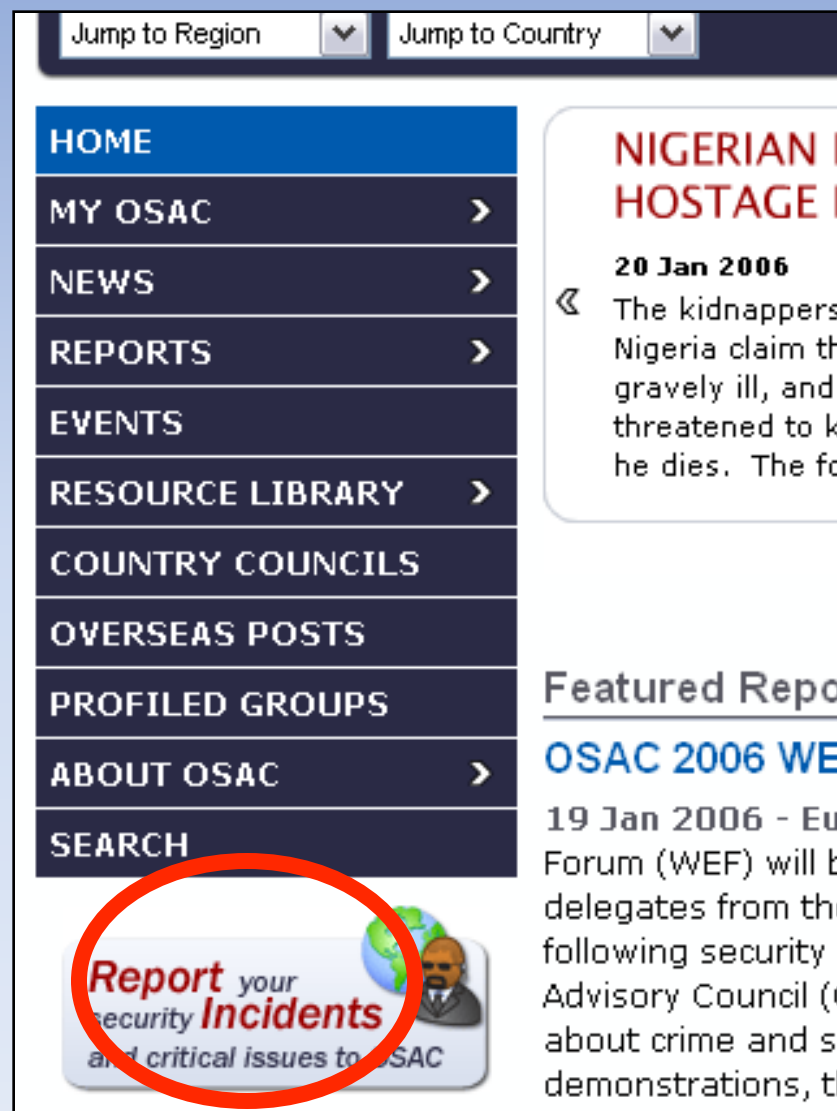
Jump to Region
Jump to Country

HOME
MY OSAC
NEWS
REPORTS
EVENTS
RESOURCE LIBRARY
COUNTRY COUNCILS
OVERSEAS POSTS
PROFILED GROUPS
ABOUT OSAC
SEARCH

Report your security Incidents and critical issues to OSAC

NIGERIAN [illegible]
HOSTAGE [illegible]

20 Jan 2006
The kidnappers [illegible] Nigeria claim th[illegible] gravely ill, and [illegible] threatened to k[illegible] he dies. The fo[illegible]

Featured Repo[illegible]

OSAC 2006 WE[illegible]

19 Jan 2006 - Eu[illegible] Forum (WEF) will b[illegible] delegates from th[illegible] following security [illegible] Advisory Council ([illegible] about crime and s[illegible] demonstrations, t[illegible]